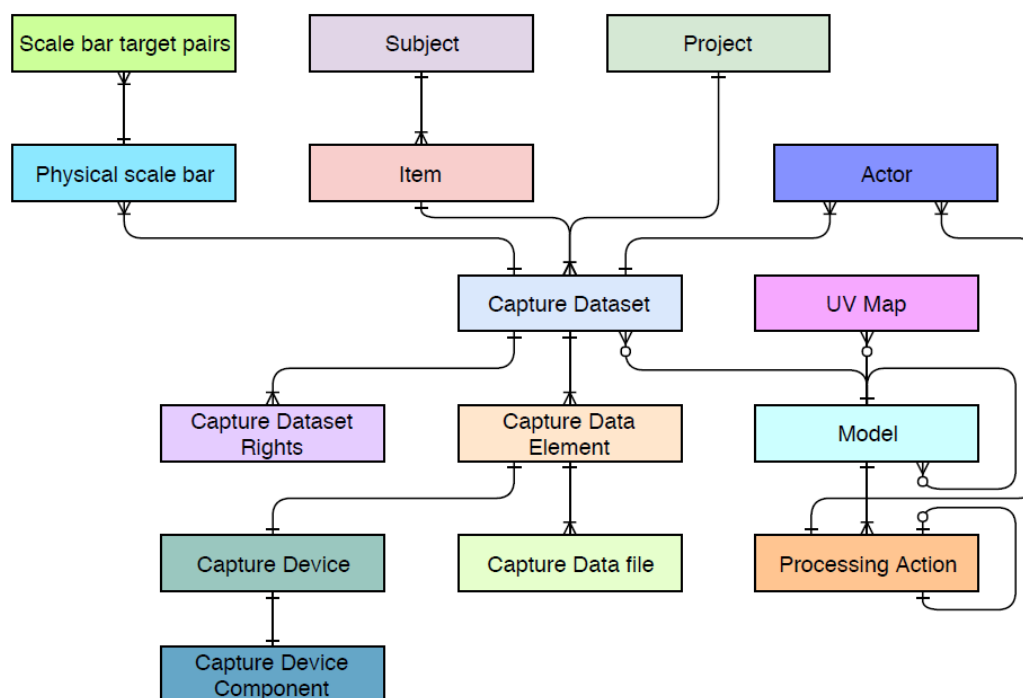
Scale bar target pairs

Subject

Project

Physical scale bar

Item

Actor

Capture Dataset

UV Map

Capture Dataset Rights

Capture Data Element

Model

Capture Device

Capture Data file

Processing Action

Capture Device Component